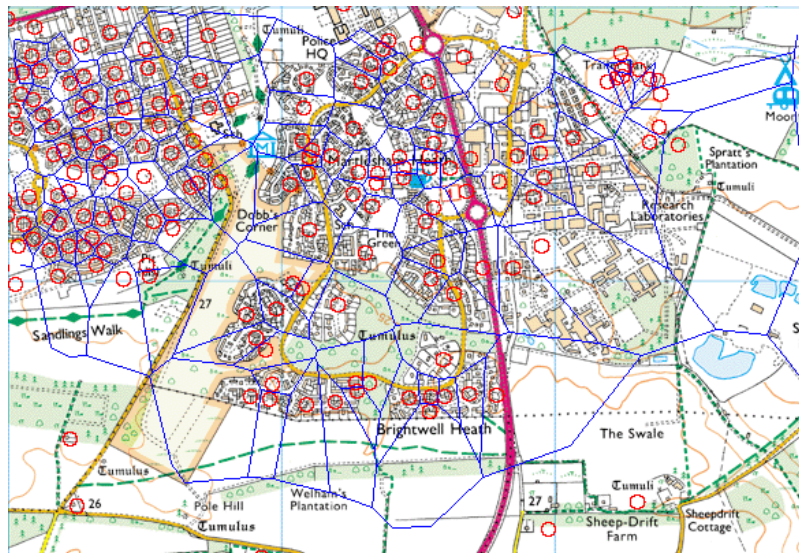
Tumuli
Police HQ
Trading Est
Moor
Spratt's Plantation
Tumuli
Martlesham Heath
Research Laboratories
Dobb's Corner
The Green
Tumuli
27
Sandlings Walk
Tumulus
Brightwell Heath
The Swale
Tumulus
26
Pole Hill
Welham's Plantation
Tumulus
27
Tumuli
Sheep-Drift Farm
Sheepdrift Cottage